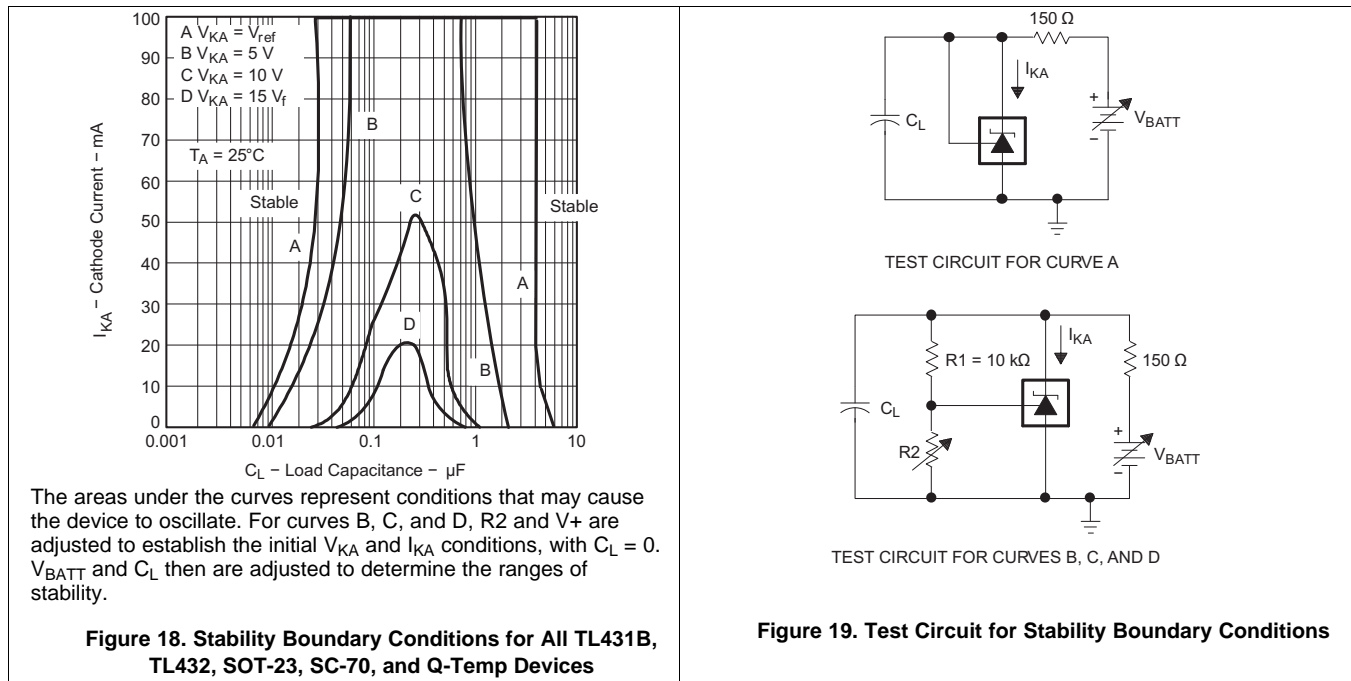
A $V_{KA} = V_{ref}$
B $V_{KA}$ = 5 V
C $V_{KA}$ = 10 V
D $V_{KA}$ = 15 $V_f$

$T_A$ = 25°C

Stable

Stable

A

B

C

D

A

B

100
90
80
70
60
50
40
30
20
10
0

0.001 0.01 0.1 1 10

$I_{KA}$ – Cathode Current – mA

$C_L$ – Load Capacitance – µF

The areas under the curves represent conditions that may cause the device to oscillate. For curves B, C, and D, R2 and V+ are adjusted to establish the initial $V_{KA}$ and $I_{KA}$ conditions, with $C_L$ = 0. $V_{BATT}$ and $C_L$ then are adjusted to determine the ranges of stability.

Figure 18. Stability Boundary Conditions for All TL431B, TL432, SOT-23, SC-70, and Q-Temp Devices

150 Ω

$I_{KA}$

$C_L$

+

$V_{BATT}$

–

TEST CIRCUIT FOR CURVE A

$I_{KA}$

R1 = 10 kΩ

150 Ω

$C_L$

R2

+

$V_{BATT}$

–

TEST CIRCUIT FOR CURVES B, C, AND D

Figure 19. Test Circuit for Stability Boundary Conditions